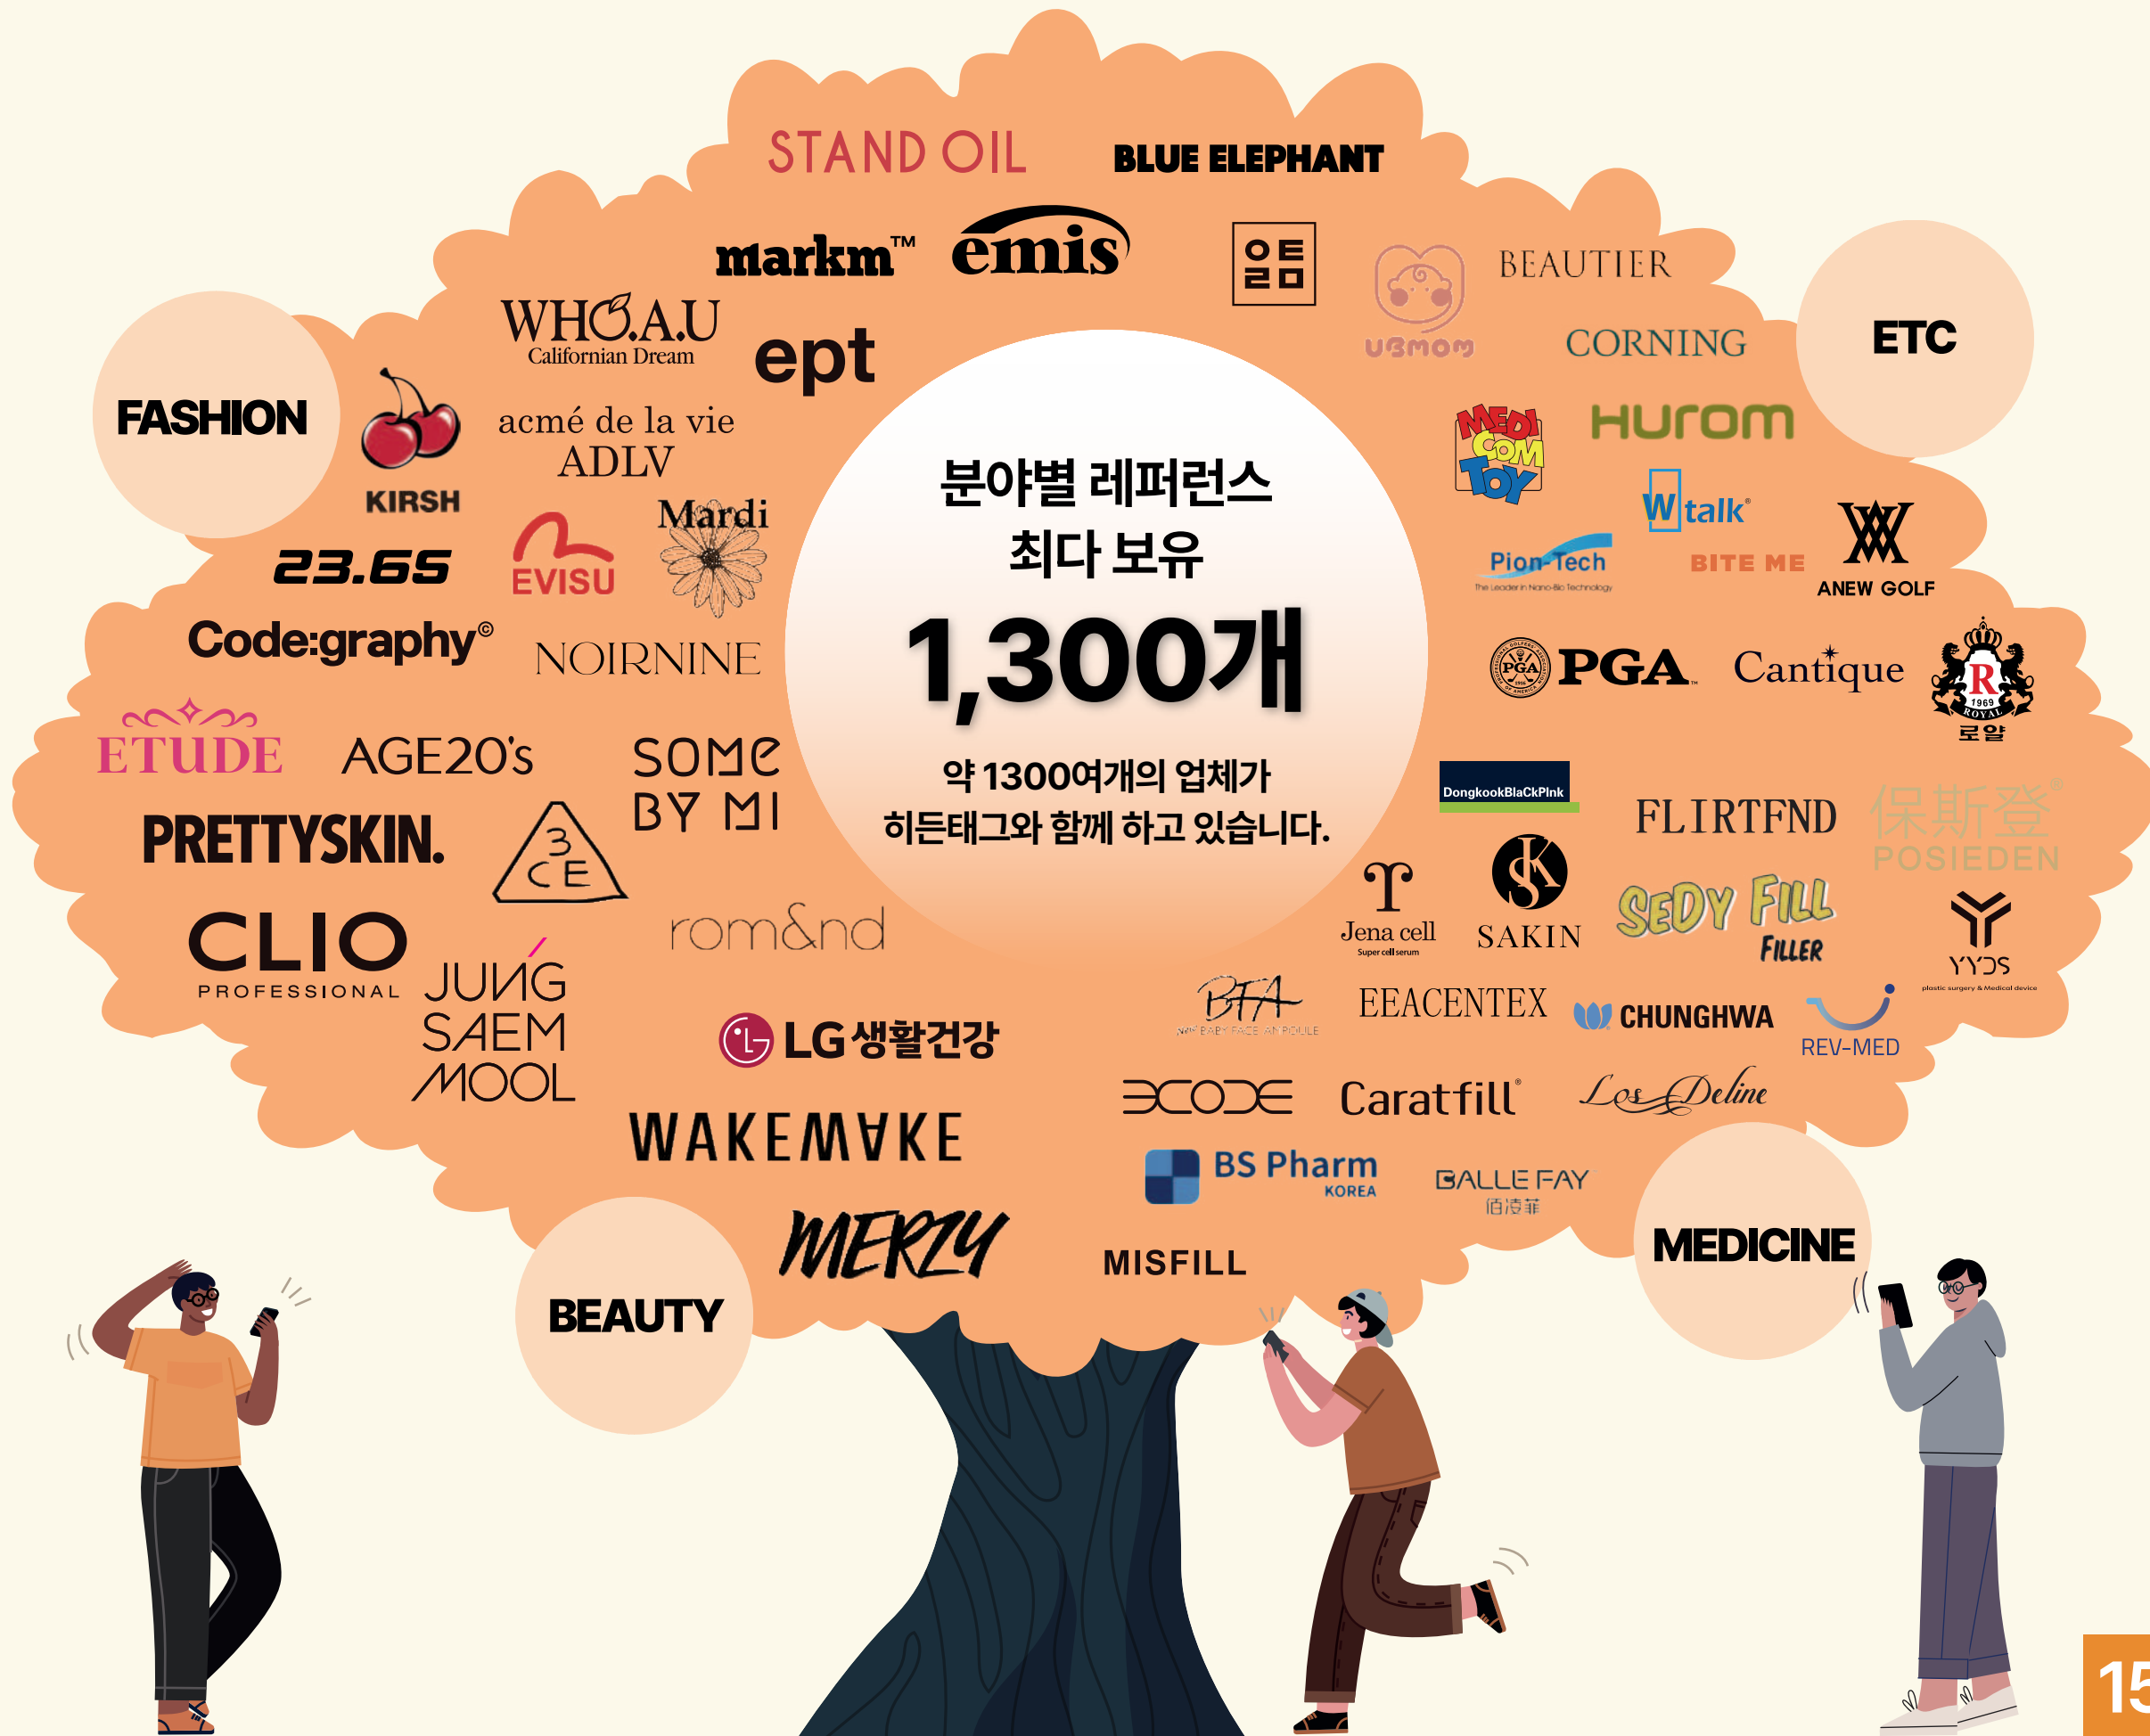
STAND OIL
BLUE ELEPHANT
markm™
emis
오트
BEAUTIER
UBMOM
CORNING
ETC
WHO.A.U
Californian Dream
ept
FASHION
KIRSH
acmé de la vie
ADLV
MEDI COM TOY
HUROM
Wtalk
Pion-Tech
The Leader in Nano-Bio Technology
BITE ME
ANEW GOLF
23.65
EVISU
Mardi
Code:graphy®
NOIRNINE

분야별 레퍼런스
최다 보유

1,300개

약 1300여개의 업체가
히든태그와 함께 하고 있습니다.

PGA
Cantique
1969 ROYAL
로얄
ETUDE
AGE20's
SOME BY MI
PRETTYSKIN.
3CE
DongkookBlaCkPink
FLIRTFND
保斯登
POSIEDEN
CLIO
PROFESSIONAL
rom&nd
Jena cell
Super cell serum
SAKIN
SEDY FILL
FILLER
YYDS
plastic surgery & Medical device
JUNG SAEM MOOL
LG생활건강
BFA
BABY FACE AMPOULE
EEACENTEX
CHUNGHWA
REV-MED
3CODE
Caratfill®
Los Deline
WAKEMAKE
BS Pharm
KOREA
BALLE FAY
佰凌菲
MERZY
MISFILL
MEDICINE
BEAUTY
15